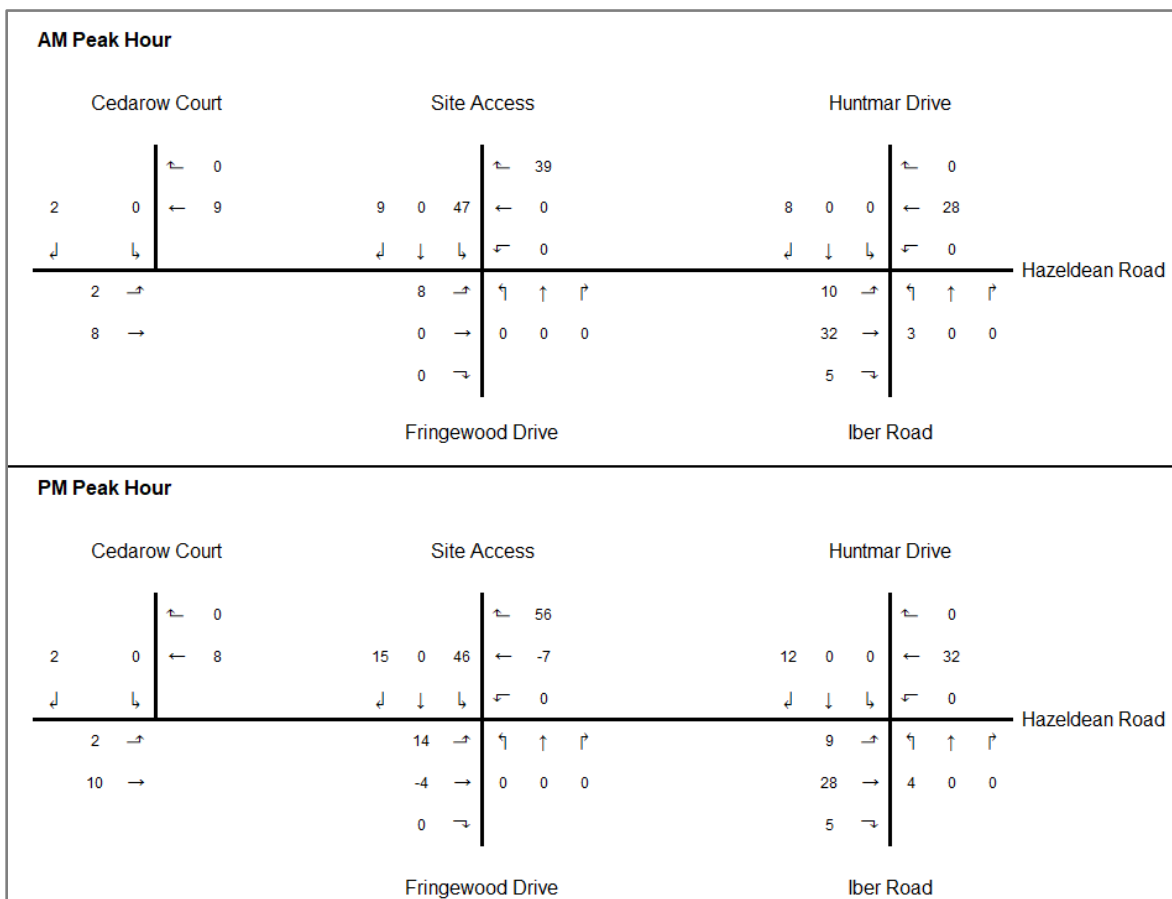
AM Peak Hour

Cedarow Court

0
2 0 ← 9

2
8 →

Site Access

39
9 0 47 ← 0
↓ 0

8
0 → 0 0 0
0

Fringewood Drive

Huntmar Drive

0
8 0 0 ← 28
↓ 0

10 ↑
32 → 3 0 0
5

Iber Road

Hazeldean Road

PM Peak Hour

Cedarow Court

0
2 0 ← 8

2
10 →

Site Access

56
15 0 46 ← -7
↓ 0

14 ↑
-4 → 0 0 0
0

Fringewood Drive

Huntmar Drive

0
12 0 0 ← 32
↓ 0

9 ↑
28 → 4 0 0
5

Iber Road

Hazeldean Road